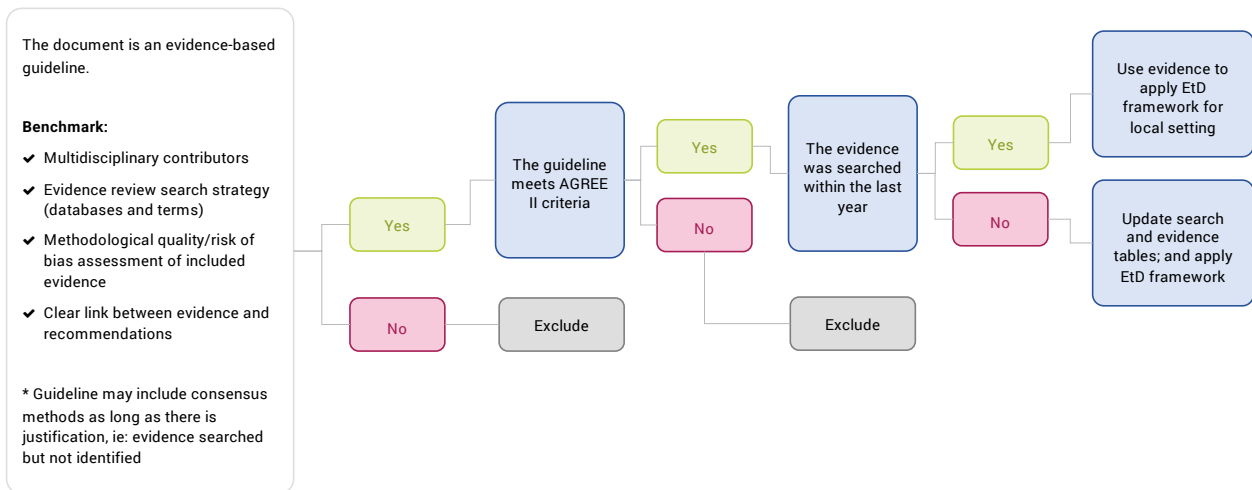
The document is an evidence-based guideline.

Benchmark:

✔ Multidisciplinary contributors

✔ Evidence review search strategy (databases and terms)

✔ Methodological quality/risk of bias assessment of included evidence

✔ Clear link between evidence and recommendations

* Guideline may include consensus methods as long as there is justification, ie: evidence searched but not identified

Yes

No

Exclude

The guideline meets AGREE II criteria

Yes

No

Exclude

The evidence was searched within the last year

Yes

No

Use evidence to apply EtD framework for local setting

Update search and evidence tables; and apply EtD framework